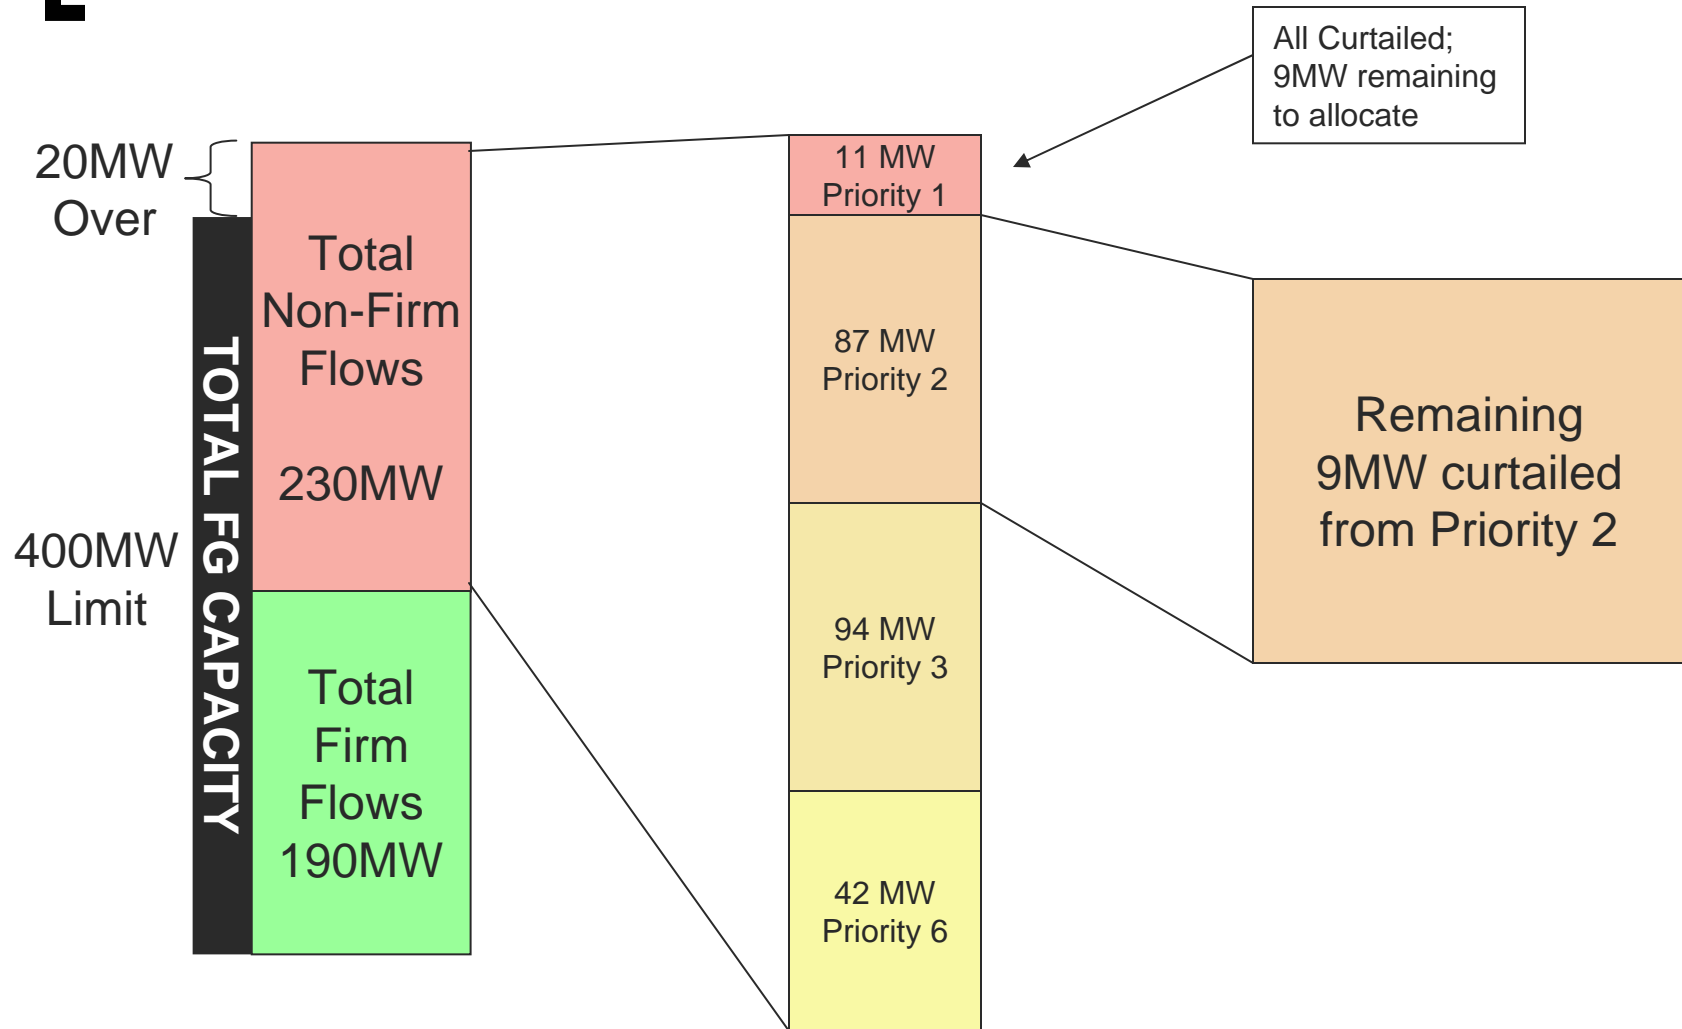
20MW Over

400MW Limit

TOTAL FG CAPACITY

Total Non-Firm Flows

230MW

Total Firm Flows 190MW

11 MW Priority 1

87 MW Priority 2

94 MW Priority 3

42 MW Priority 6

All Curtailed; 9MW remaining to allocate

Remaining 9MW curtailed from Priority 2